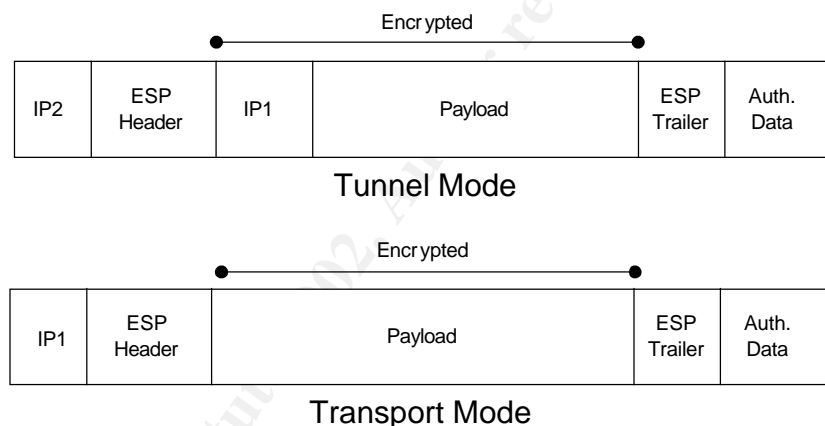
Encrypted

| IP2 | ESP Header | IP1 | Payload | ESP Trailer | Auth. Data |
|---|---|---|---|---|---|

Tunnel Mode

Encrypted

| IP1 | ESP Header | Payload | ESP Trailer | Auth. Data |
|---|---|---|---|---|

Transport Mode